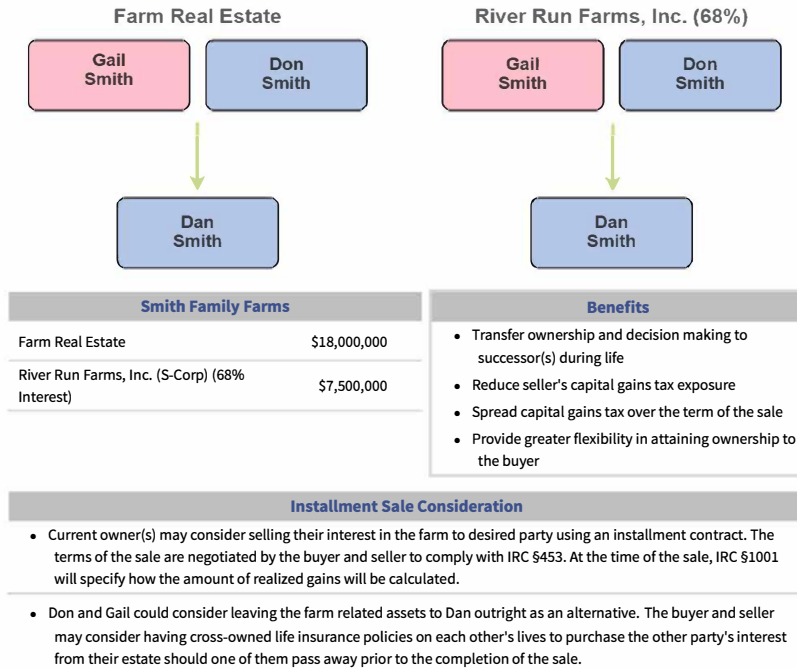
Farm Real Estate

Gail Smith

Don Smith

Dan Smith

River Run Farms, Inc. (68%)

Gail Smith

Don Smith

Dan Smith

| Smith Family Farms | |
|---|---|
| Farm Real Estate | \$18,000,000 |
| River Run Farms, Inc. (S-Corp) (68% Interest) | \$7,500,000 |

Benefits

- Transfer ownership and decision making to successor(s) during life
- Reduce seller's capital gains tax exposure
- Spread capital gains tax over the term of the sale
- Provide greater flexibility in attaining ownership to the buyer

Installment Sale Consideration

- Current owner(s) may consider selling their interest in the farm to desired party using an installment contract. The terms of the sale are negotiated by the buyer and seller to comply with IRC §453. At the time of the sale, IRC §1001 will specify how the amount of realized gains will be calculated.

- Don and Gail could consider leaving the farm related assets to Dan outright as an alternative. The buyer and seller may consider having cross-owned life insurance policies on each other's lives to purchase the other party's interest from their estate should one of them pass away prior to the completion of the sale.